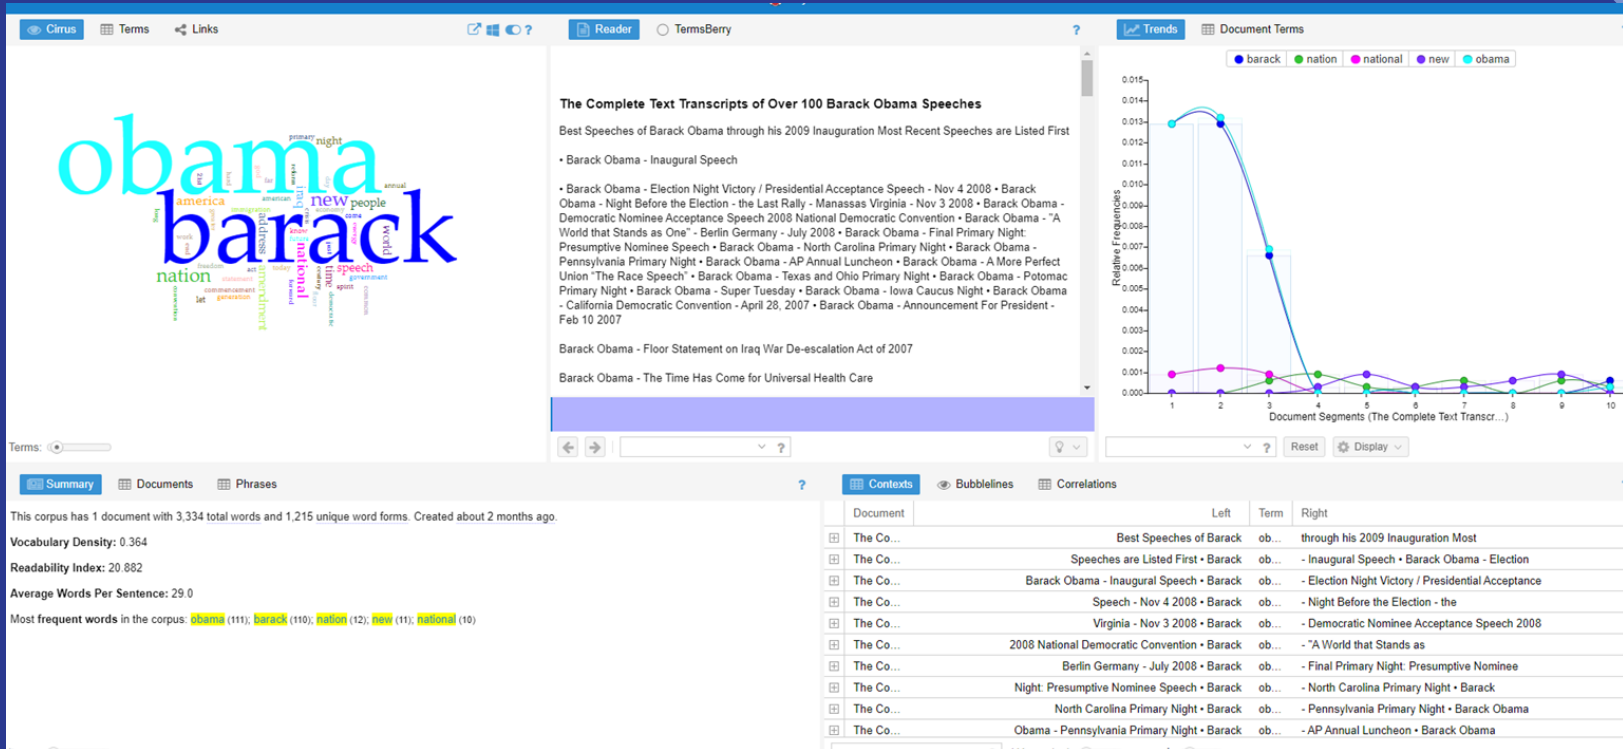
Cirrus Terms Links ?

Reader TermsBerry ?

Trends Document Terms

obama barack nation new america people night speech address time national world amendment commencement

Terms:

The Complete Text Transcripts of Over 100 Barack Obama Speeches

Best Speeches of Barack Obama through his 2009 Inauguration Most Recent Speeches are Listed First

• Barack Obama - Inaugural Speech

• Barack Obama - Election Night Victory / Presidential Acceptance Speech - Nov 4 2008 • Barack Obama - Night Before the Election - the Last Rally - Manassas Virginia - Nov 3 2008 • Barack Obama - Democratic Nominee Acceptance Speech 2008 National Democratic Convention • Barack Obama - "A World that Stands as One" - Berlin Germany - July 2008 • Barack Obama - Final Primary Night: Presumptive Nominee Speech • Barack Obama - North Carolina Primary Night • Barack Obama - Pennsylvania Primary Night • Barack Obama - AP Annual Luncheon • Barack Obama - A More Perfect Union "The Race Speech" • Barack Obama - Texas and Ohio Primary Night • Barack Obama - Potomac Primary Night • Barack Obama - Super Tuesday • Barack Obama - Iowa Caucus Night • Barack Obama - California Democratic Convention - April 28, 2007 • Barack Obama - Announcement For President - Feb 10 2007

Barack Obama - Floor Statement on Iraq War De-escalation Act of 2007

Barack Obama - The Time Has Come for Universal Health Care

barack nation national new obama

0.015 0.014 0.013 0.012 0.011 0.010 0.009 0.008 0.007 0.006 0.005 0.004 0.003 0.002 0.001 0.000

Relative Frequencies

1 2 3 4 5 6 7 8 9 10

Document Segments (The Complete Text Transcr...)

Reset Display

Summary Documents Phrases ?

This corpus has 1 document with 3,334 total words and 1,215 unique word forms. Created about 2 months ago.

Vocabulary Density: 0.364

Readability Index: 20.882

Average Words Per Sentence: 29.0

Most frequent words in the corpus: obama (111); barack (110); nation (12); new (11); national (10)

Contexts Bubblelines Correlations

| Document | Left | Term | Right |
|---|---|---|---|
| The Co... | Best Speeches of Barack | ob... | through his 2009 Inauguration Most |
| The Co... | Speeches are Listed First • Barack | ob... | - Inaugural Speech • Barack Obama - Election |
| The Co... | Barack Obama - Inaugural Speech • Barack | ob... | - Election Night Victory / Presidential Acceptance |
| The Co... | Speech - Nov 4 2008 • Barack | ob... | - Night Before the Election - the |
| The Co... | Virginia - Nov 3 2008 • Barack | ob... | - Democratic Nominee Acceptance Speech 2008 |
| The Co... | 2008 National Democratic Convention • Barack | ob... | - "A World that Stands as |
| The Co... | Berlin Germany - July 2008 • Barack | ob... | - Final Primary Night: Presumptive Nominee |
| The Co... | Night: Presumptive Nominee Speech • Barack | ob... | - North Carolina Primary Night • Barack |
| The Co... | North Carolina Primary Night • Barack | ob... | - Pennsylvania Primary Night • Barack Obama |
| The Co... | Obama - Pennsylvania Primary Night • Barack | ob... | - AP Annual Luncheon • Barack Obama |